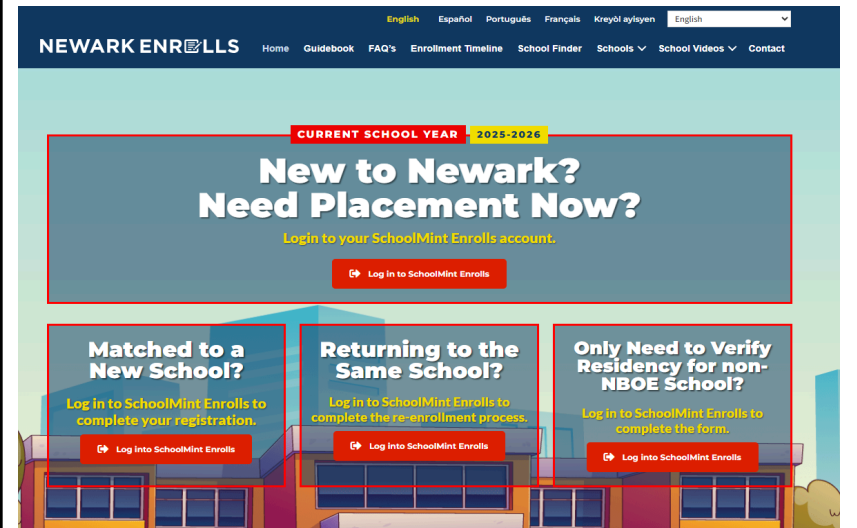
English Español Português Français Kreyòl ayisyen English

NEWARK ENROLLS

Home Guidebook FAQ's Enrollment Timeline School Finder Schools School Videos Contact

CURRENT SCHOOL YEAR 2025-2026

New to Newark? Need Placement Now?

Login to your SchoolMint Enrolls account.

Log in to SchoolMint Enrolls

Matched to a New School?

Log in to SchoolMint Enrolls to complete your registration.

Log into SchoolMint Enrolls

Returning to the Same School?

Log in to SchoolMint Enrolls to complete the re-enrollment process.

Log into SchoolMint Enrolls

Only Need to Verify Residency for non-NBOE School?

Log in to SchoolMint Enrolls to complete the form.

Log into SchoolMint Enrolls